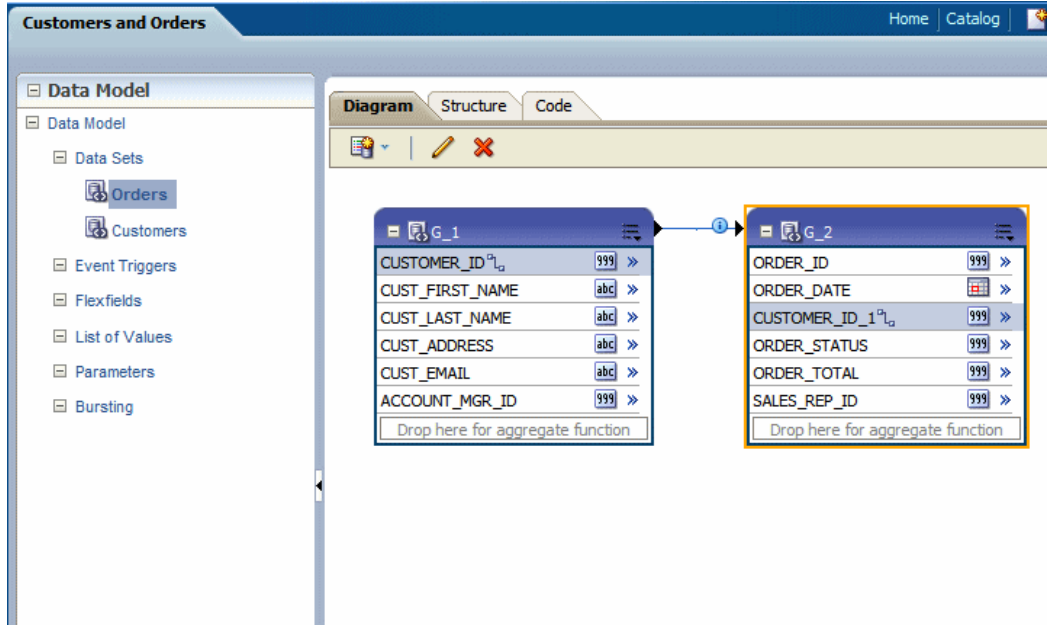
Customers and Orders

Home | Catalog

Data Model

Data Model

Data Sets

Orders

Customers

Event Triggers

Flexfields

List of Values

Parameters

Bursting

Diagram | Structure | Code

G_1

CUSTOMER_ID 999

CUST_FIRST_NAME abc

CUST_LAST_NAME abc

CUST_ADDRESS abc

CUST_EMAIL abc

ACCOUNT_MGR_ID 999

Drop here for aggregate function

G_2

ORDER_ID 999

ORDER_DATE

CUSTOMER_ID_1 999

ORDER_STATUS 999

ORDER_TOTAL 999

SALES_REP_ID 999

Drop here for aggregate function